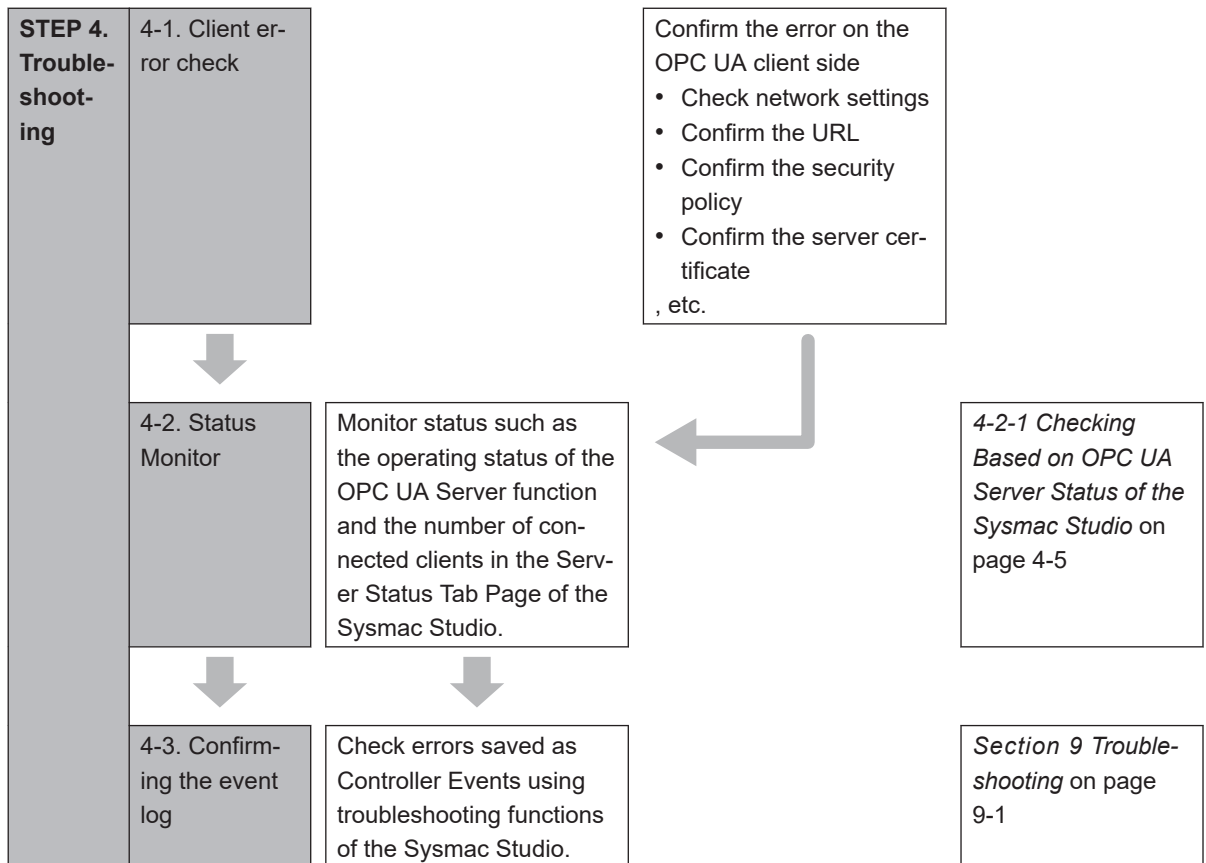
STEP 4. Troubleshooting

4-1. Client error check

Confirm the error on the OPC UA client side
• Check network settings
• Confirm the URL
• Confirm the security policy
• Confirm the server certificate
, etc.

4-2. Status Monitor

Monitor status such as the operating status of the OPC UA Server function and the number of connected clients in the Server Status Tab Page of the Sysmac Studio.

*4-2-1 Checking Based on OPC UA Server Status of the Sysmac Studio* on page 4-5

4-3. Confirming the event log

Check errors saved as Controller Events using troubleshooting functions of the Sysmac Studio.

*Section 9 Troubleshooting* on page 9-1